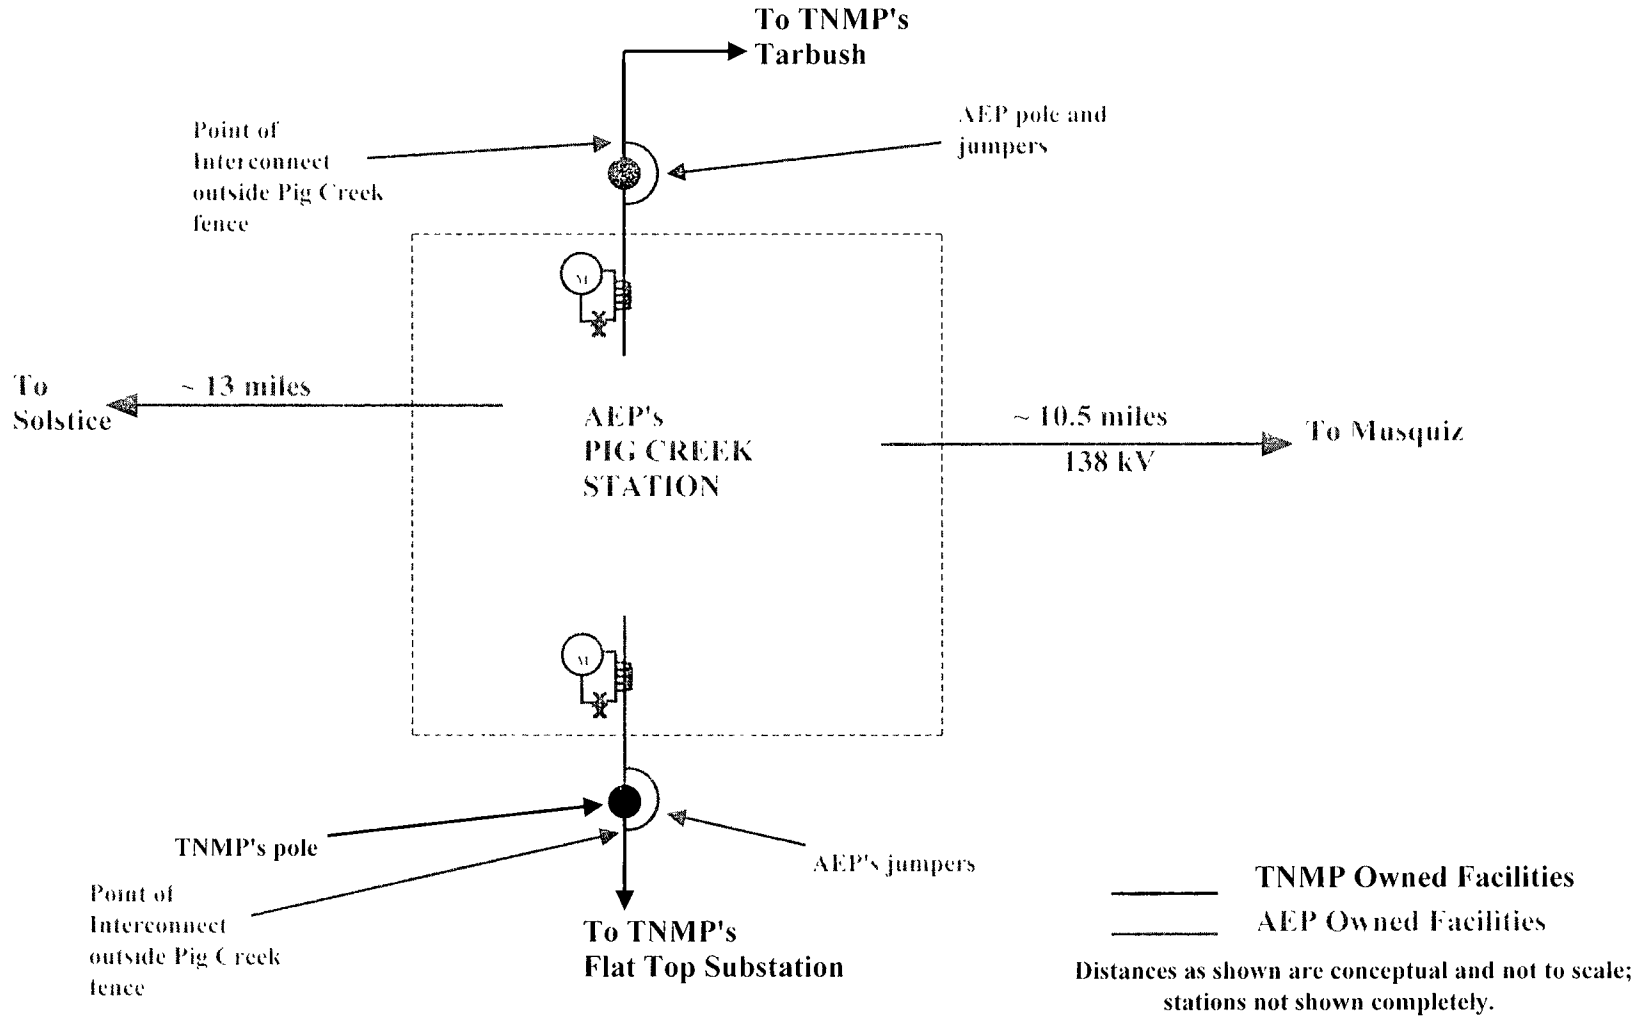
To TNMP's
Tarbush

Point of
Interconnect
outside Pig Creek
fence

AEP pole and
jumpers

M

To
Solstice

~ 13 miles

AEP's
PIG CREEK
STATION

~ 10.5 miles

138 kV

To Musquiz

M

TNMP's pole

Point of
Interconnect
outside Pig Creek
fence

AEP's jumpers

To TNMP's
Flat Top Substation

TNMP Owned Facilities
AEP Owned Facilities

Distances as shown are conceptual and not to scale; stations not shown completely.